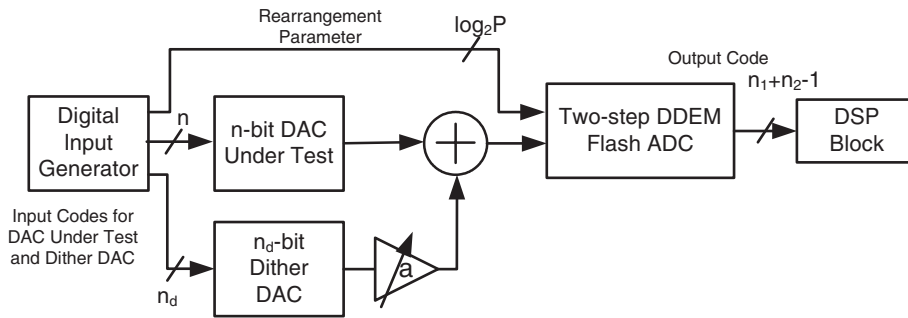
Rearrangement Parameter

$\log_2 P$

Output Code

$n_1+n_2-1$

Digital Input Generator

n

n-bit DAC Under Test

Two-step DDEM Flash ADC

DSP Block

Input Codes for DAC Under Test and Dither DAC

$n_d$-bit Dither DAC

a

$n_d$